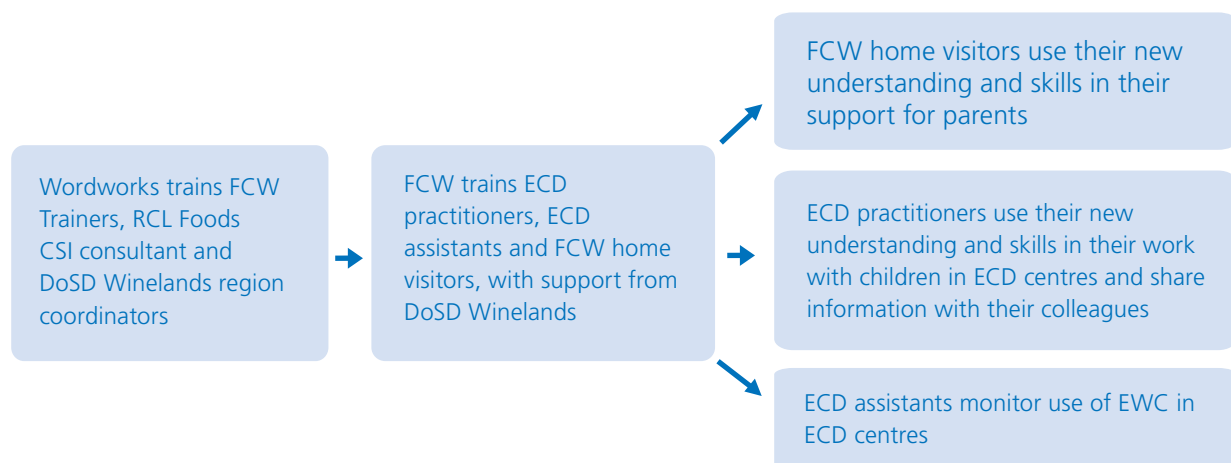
Wordworks trains FCW Trainers, RCL Foods CSI consultant and DoSD Winelands region coordinators

FCW trains ECD practitioners, ECD assistants and FCW home visitors, with support from DoSD Winelands

FCW home visitors use their new understanding and skills in their support for parents

ECD practitioners use their new understanding and skills in their work with children in ECD centres and share information with their colleagues

ECD assistants monitor use of EWC in ECD centres